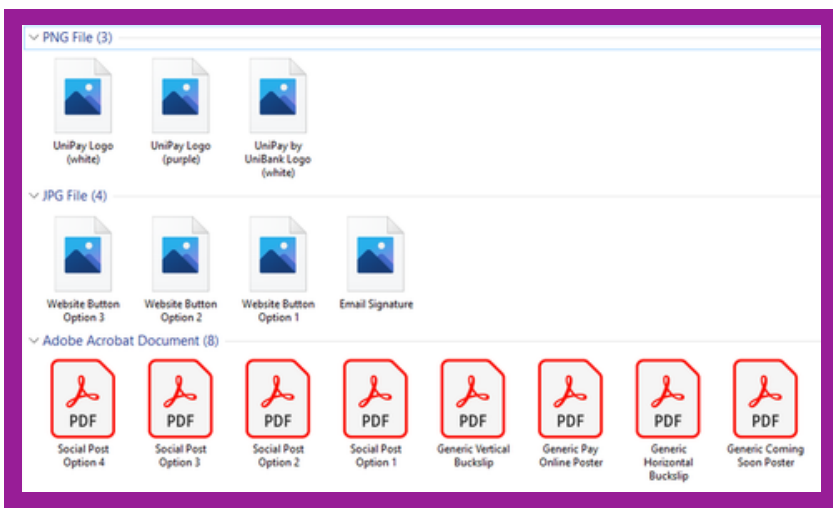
PNG File (3)

UniPay Logo (white)

UniPay Logo (purple)

UniPay by UniBank Logo (white)

JPG File (4)

Website Button Option 3

Website Button Option 2

Website Button Option 1

Email Signature

Adobe Acrobat Document (8)

PDF
Social Post Option 4

PDF
Social Post Option 3

PDF
Social Post Option 2

PDF
Social Post Option 1

PDF
Generic Vertical Buckslip

PDF
Generic Pay Online Poster

PDF
Generic Horizontal Buckslip

PDF
Generic Coming Soon Poster